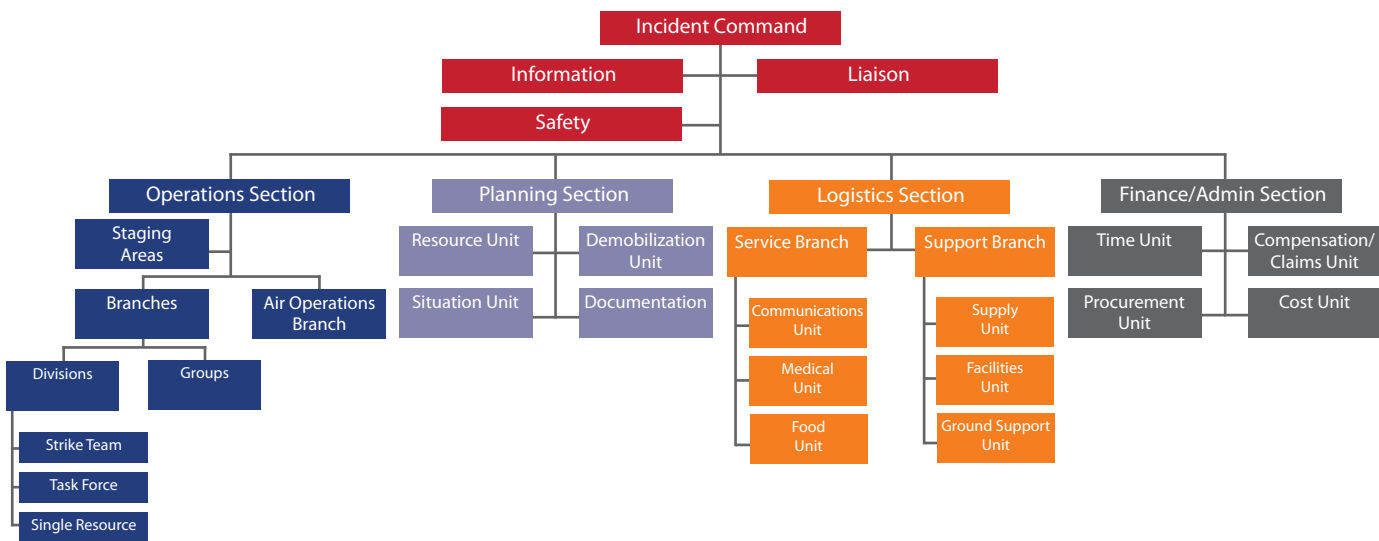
Incident Command

Information

Liaison

Safety

Operations Section

Staging Areas

Branches

Air Operations Branch

Divisions

Groups

Strike Team

Task Force

Single Resource

Planning Section

Resource Unit

Demobilization Unit

Situation Unit

Documentation

Logistics Section

Service Branch

Support Branch

Communications Unit

Medical Unit

Food Unit

Supply Unit

Facilities Unit

Ground Support Unit

Finance/Admin Section

Time Unit

Compensation/ Claims Unit

Procurement Unit

Cost Unit